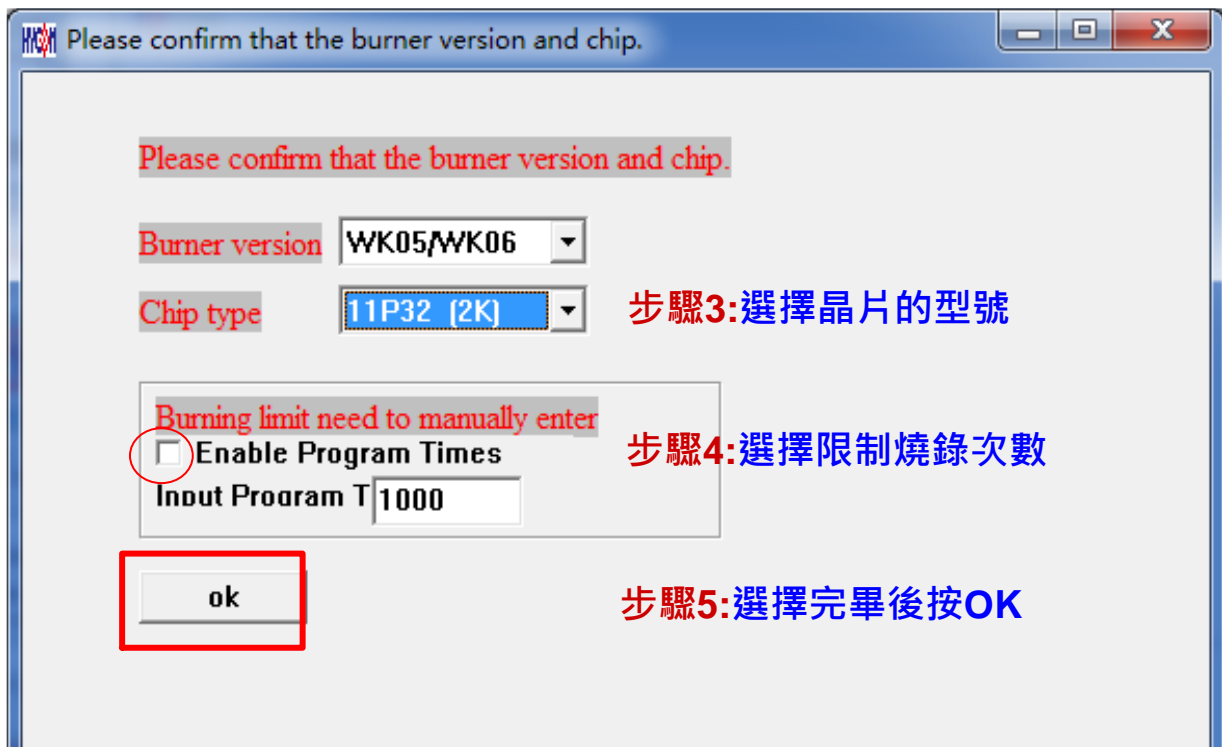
Please confirm that the burner version and chip.

Please confirm that the burner version and chip.

Burner version WK05/WK06

Chip type 11P32 (2K)

步驟3:選擇晶片的型號

Burning limit need to manually enter

Enable Program Times

Input Program T 1000

步驟4:選擇限制燒錄次數

ok

步驟5:選擇完畢後按OK